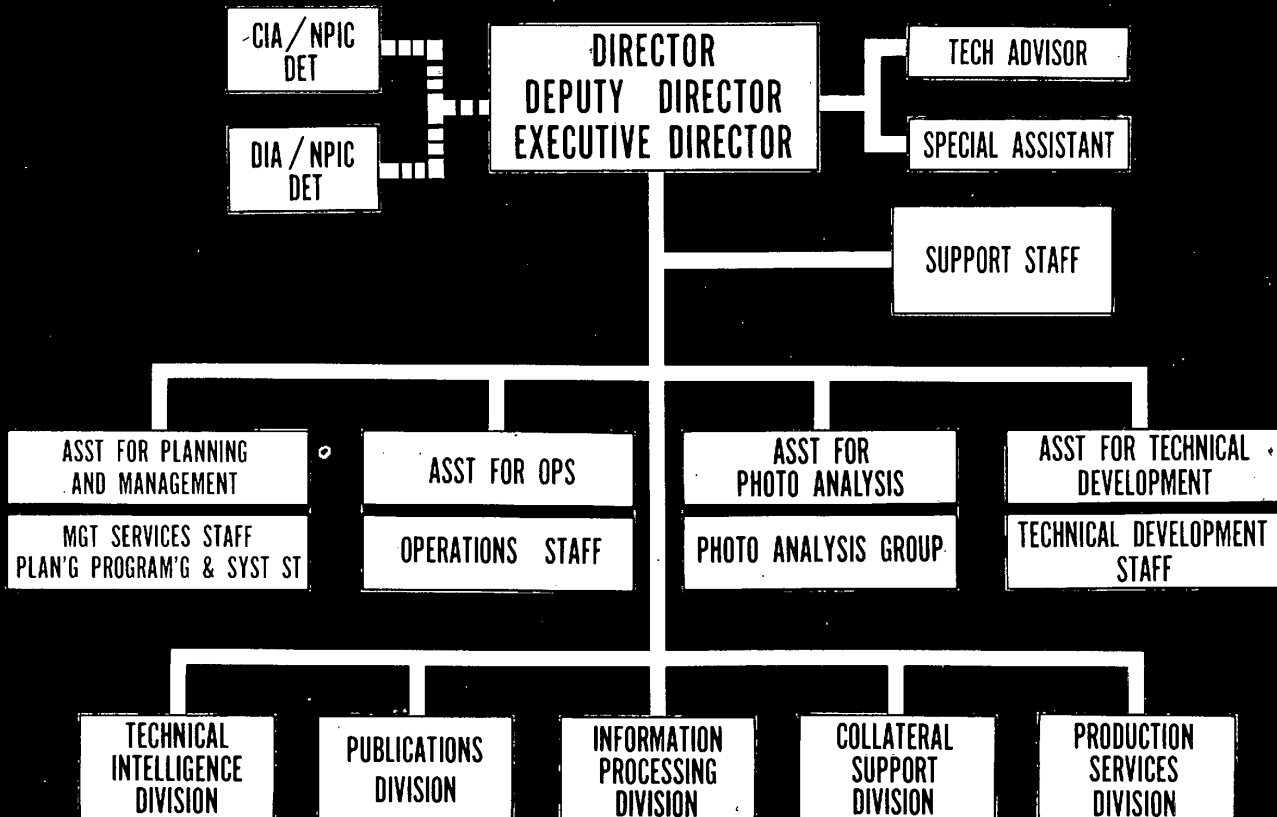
CIA / NPIC DET

DIA / NPIC DET

DIRECTOR
DEPUTY DIRECTOR
EXECUTIVE DIRECTOR

TECH ADVISOR

SPECIAL ASSISTANT

SUPPORT STAFF

ASST FOR PLANNING AND MANAGEMENT

MGT SERVICES STAFF
PLAN'G PROGRAM'G & SYST ST

ASST FOR OPS

OPERATIONS STAFF

ASST FOR PHOTO ANALYSIS

PHOTO ANALYSIS GROUP

ASST FOR TECHNICAL DEVELOPMENT

TECHNICAL DEVELOPMENT STAFF

TECHNICAL INTELLIGENCE DIVISION

PUBLICATIONS DIVISION

INFORMATION PROCESSING DIVISION

COLLATERAL SUPPORT DIVISION

PRODUCTION SERVICES DIVISION